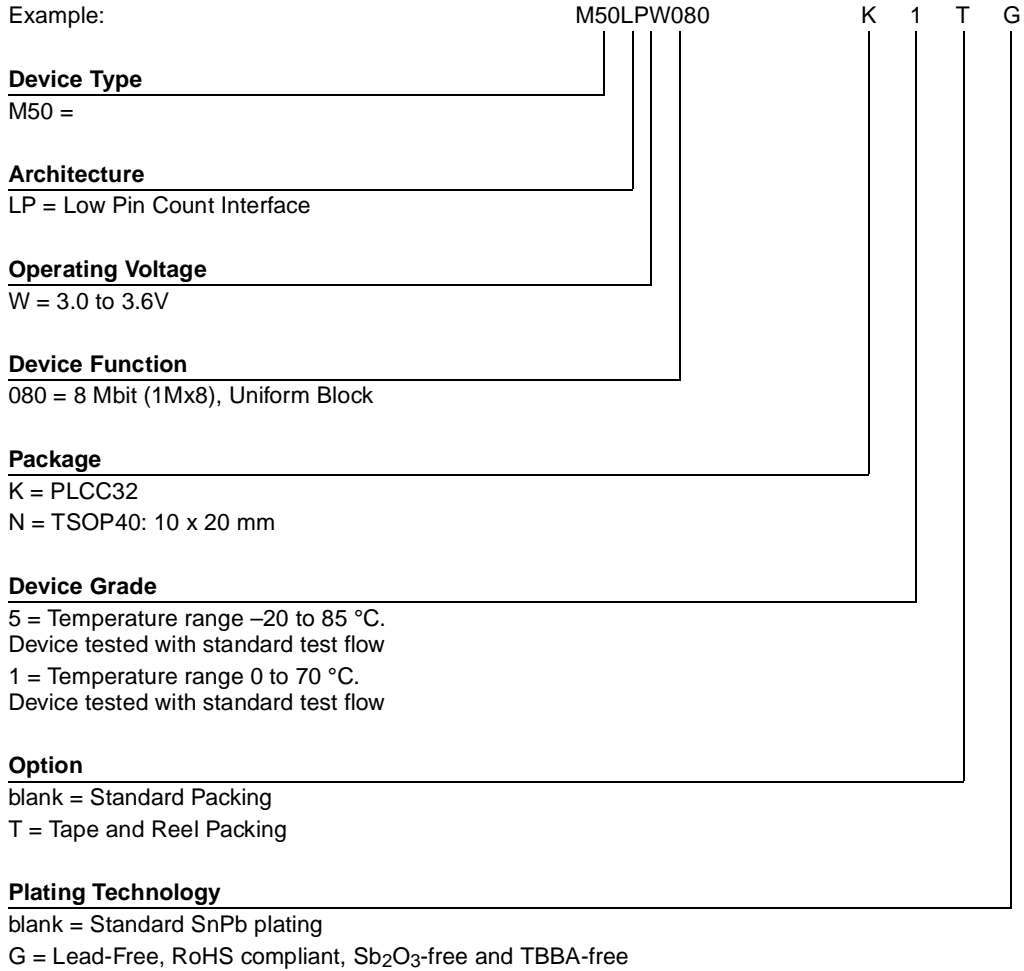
Example: M50LPW080 K 1 T G

**Device Type**
M50 =

**Architecture**
LP = Low Pin Count Interface

**Operating Voltage**
W = 3.0 to 3.6V

**Device Function**
080 = 8 Mbit (1Mx8), Uniform Block

**Package**
K = PLCC32
N = TSOP40: 10 x 20 mm

**Device Grade**
5 = Temperature range –20 to 85 °C. Device tested with standard test flow
1 = Temperature range 0 to 70 °C. Device tested with standard test flow

**Option**
blank = Standard Packing
T = Tape and Reel Packing

**Plating Technology**
blank = Standard SnPb plating
G = Lead-Free, RoHS compliant, $Sb_2O_3$-free and TBBA-free